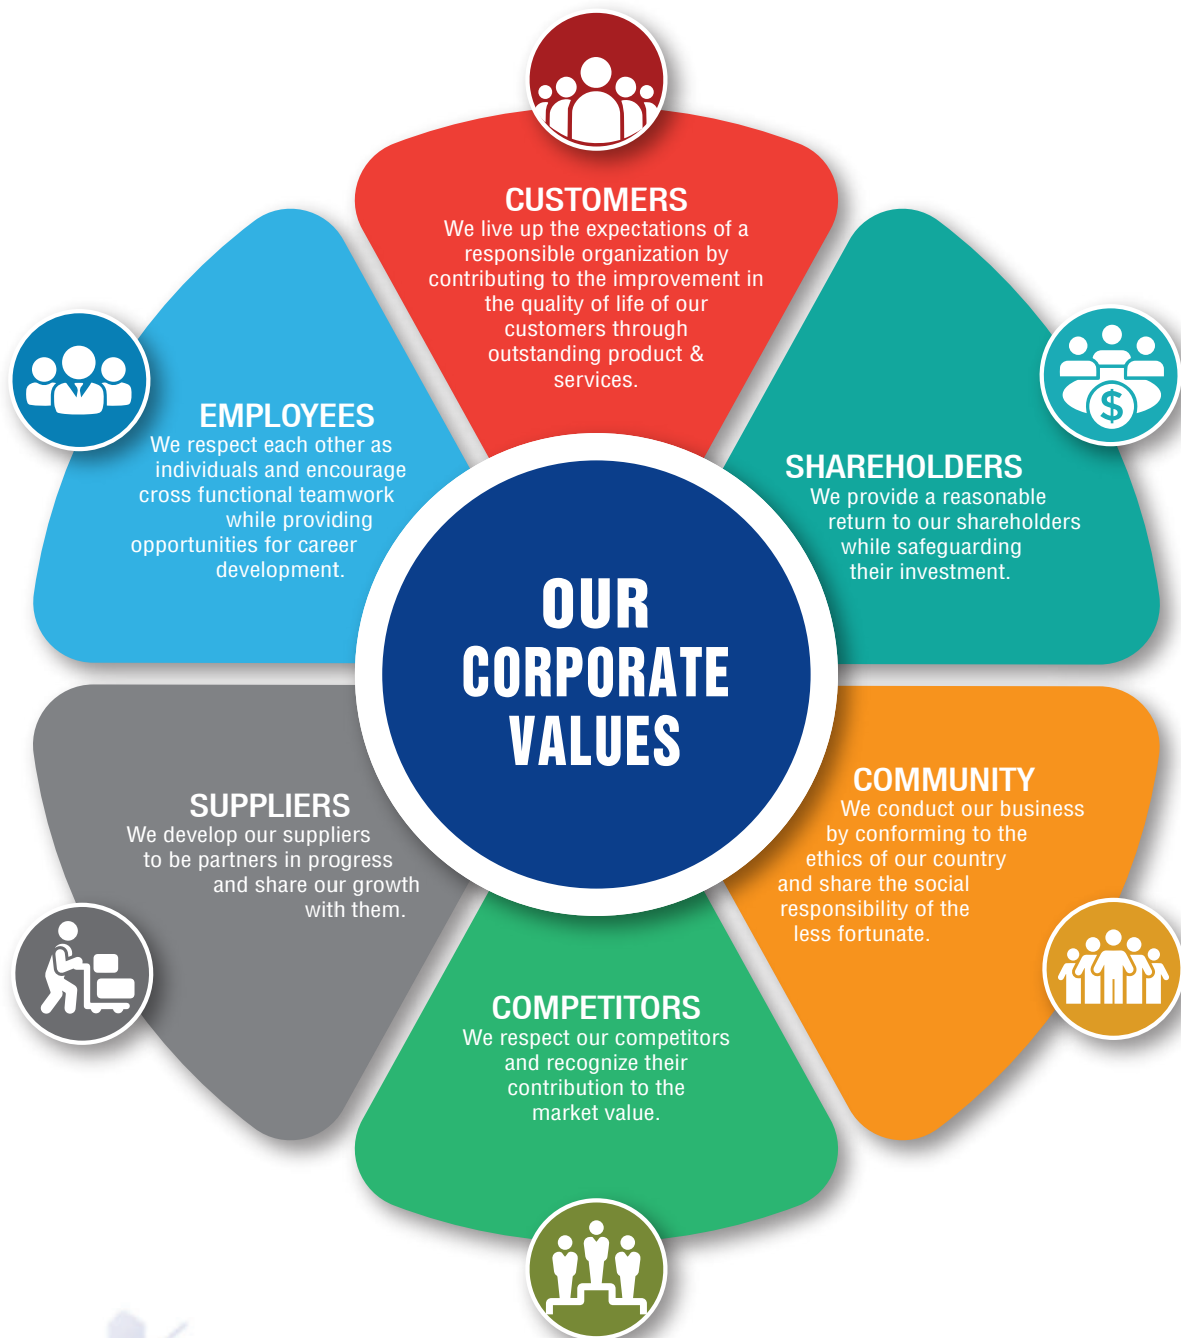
CUSTOMERS
We live up the expectations of a responsible organization by contributing to the improvement in the quality of life of our customers through outstanding product & services.

EMPLOYEES
We respect each other as individuals and encourage cross functional teamwork while providing opportunities for career development.

SHAREHOLDERS
We provide a reasonable return to our shareholders while safeguarding their investment.

OUR CORPORATE VALUES

SUPPLIERS
We develop our suppliers to be partners in progress and share our growth with them.

COMMUNITY
We conduct our business by conforming to the ethics of our country and share the social responsibility of the less fortunate.

COMPETITORS
We respect our competitors and recognize their contribution to the market value.

$